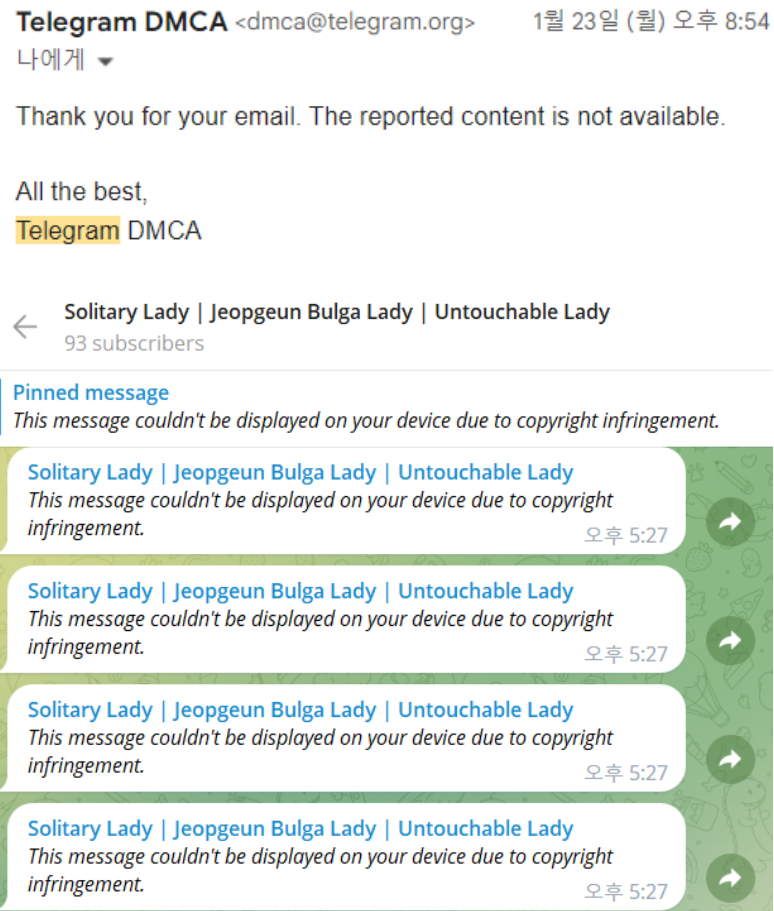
Telegram DMCA <dmca@telegram.org> 1월 23일 (월) 오후 8:54
나에게

Thank you for your email. The reported content is not available.

All the best,
Telegram DMCA

Solitary Lady | Jeopgeun Bulga Lady | Untouchable Lady
93 subscribers

Pinned message
This message couldn't be displayed on your device due to copyright infringement.

Solitary Lady | Jeopgeun Bulga Lady | Untouchable Lady
This message couldn't be displayed on your device due to copyright infringement.
오후 5:27

Solitary Lady | Jeopgeun Bulga Lady | Untouchable Lady
This message couldn't be displayed on your device due to copyright infringement.
오후 5:27

Solitary Lady | Jeopgeun Bulga Lady | Untouchable Lady
This message couldn't be displayed on your device due to copyright infringement.
오후 5:27

Solitary Lady | Jeopgeun Bulga Lady | Untouchable Lady
This message couldn't be displayed on your device due to copyright infringement.
오후 5:27